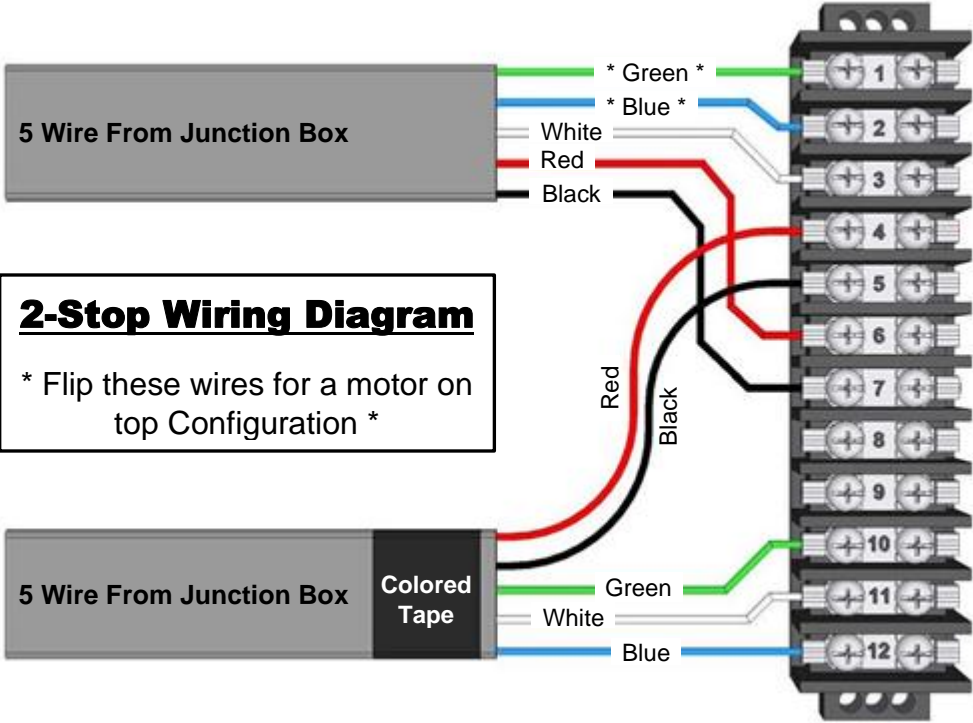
5 Wire From Junction Box

* Green *

* Blue *

White

Red

Black

1

2

3

4

5

6

7

8

9

10

11

12

2-Stop Wiring Diagram

* Flip these wires for a motor on top Configuration *

Red

Black

5 Wire From Junction Box

Colored Tape

Green

White

Blue